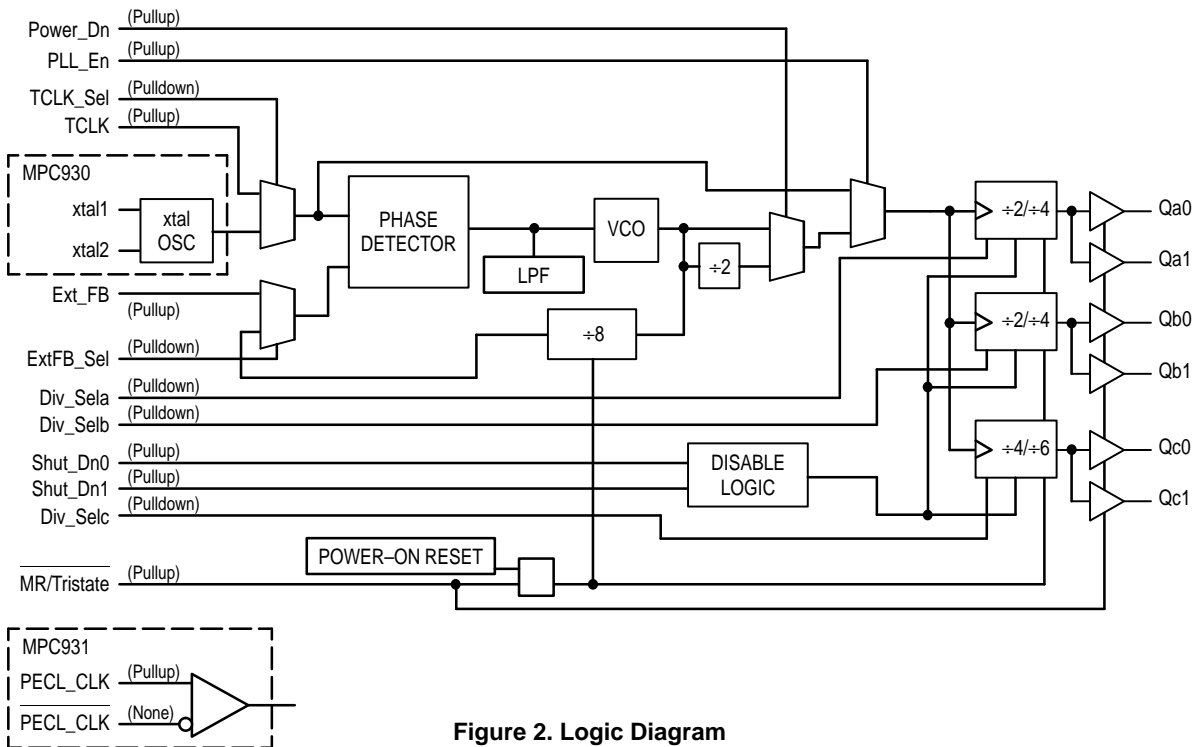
Power_Dn (Pullup)
PLL_En (Pullup)
TCLK_Sel (Pulldown)
TCLK (Pullup)
MPC930
xtal1
xtal2
xtal OSC
PHASE DETECTOR
LPF
VCO
÷2
Ext_FB
(Pullup)
ExtFB_Sel (Pulldown)
÷8
Div_Sela (Pulldown)
Div_Selb (Pulldown)
Shut_Dn0 (Pullup)
Shut_Dn1 (Pullup)
Div_Selc (Pulldown)
DISABLE LOGIC
POWER–ON RESET
$\overline{\text{MR}}$/Tristate (Pullup)
÷2/÷4
÷2/÷4
÷4/÷6
Qa0
Qa1
Qb0
Qb1
Qc0
Qc1
MPC931
PECL_CLK (Pullup)
$\overline{\text{PECL\_CLK}}$ (None)

Figure 2. Logic Diagram